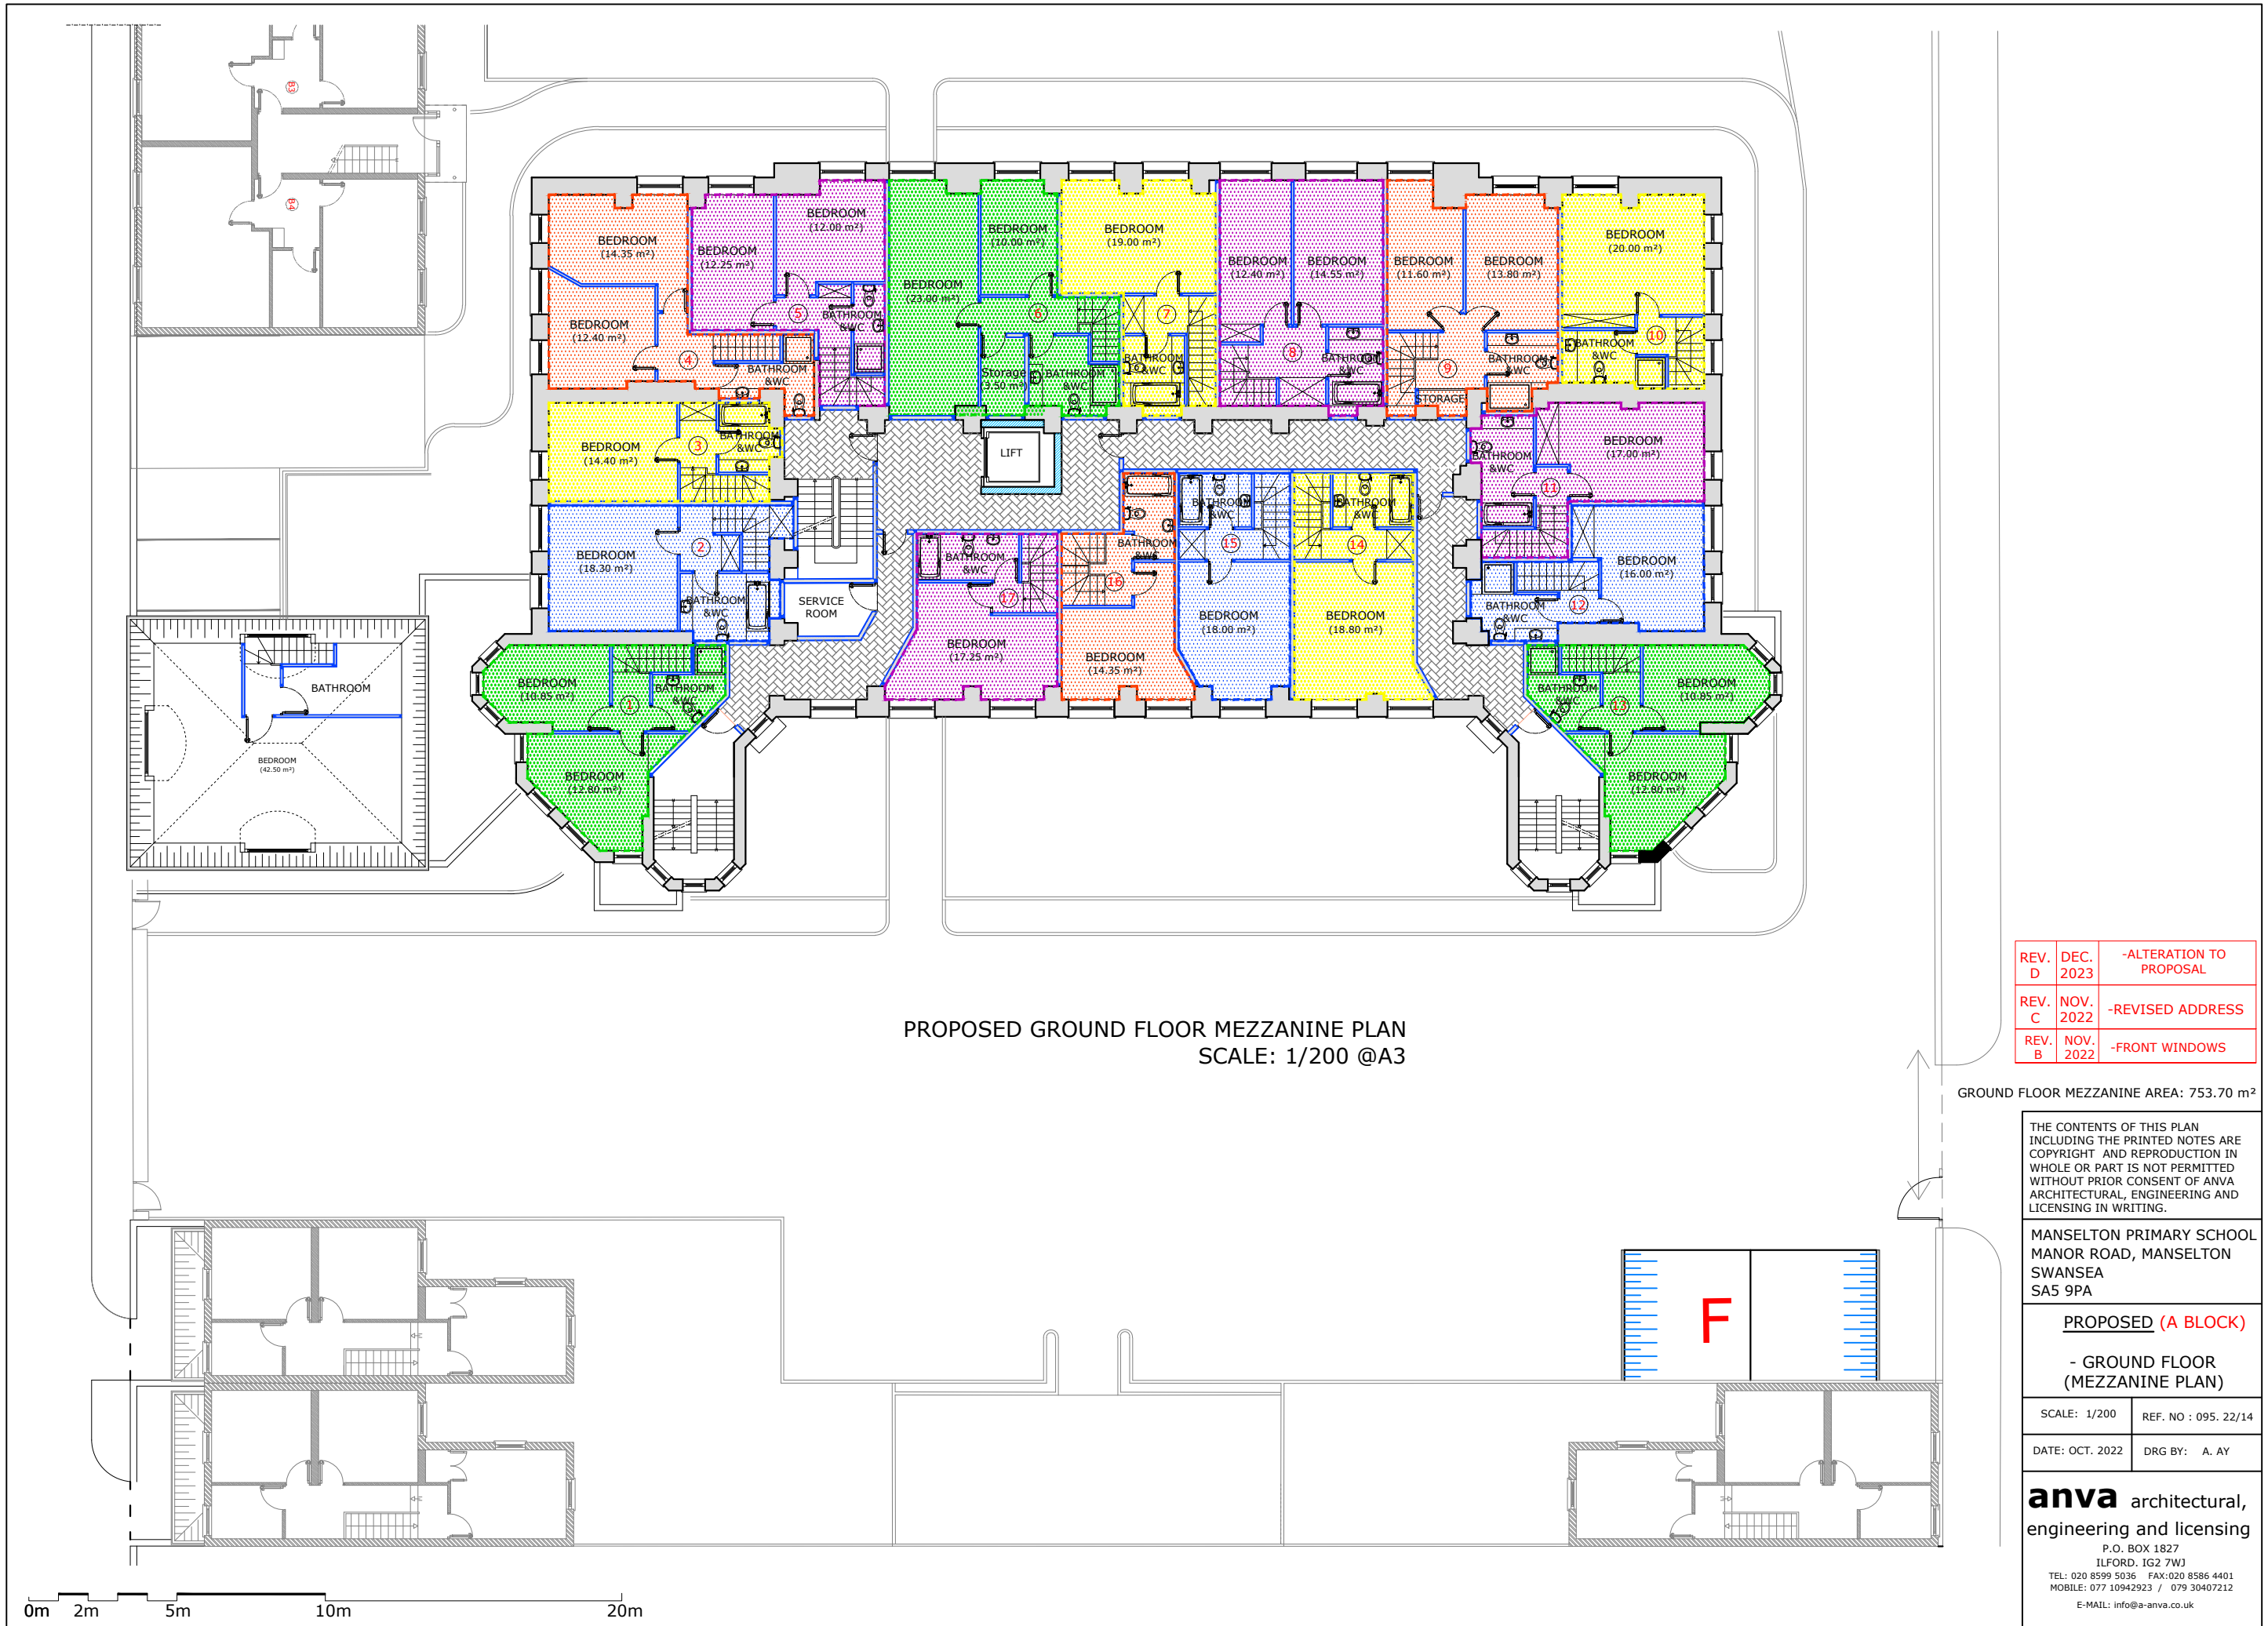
BEDROOM (14.35 m²)
BEDROOM (12.25 m²)
BEDROOM (12.08 m²)
BEDROOM (23.00 m²)
BEDROOM (10.00 m²)
BEDROOM (19.00 m²)
BEDROOM (12.40 m²)
BEDROOM (14.55 m²)
BEDROOM (11.60 m²)
BEDROOM (13.80 m²)
BEDROOM (20.00 m²)
BEDROOM (12.40 m²)
BATHROOM &WC
BATHROOM &WC
Storage (3.50 m²)
BATHROOM &WC
BATHROOM &WC
BATHROOM &WC
BATHROOM &WC
BATHROOM &WC
STORAGE
BEDROOM (14.40 m²)
BATHROOM &WC
LIFT
BATHROOM &WC
BEDROOM (17.00 m²)
BATHROOM &WC
BATHROOM &WC
BATHROOM &WC
BATHROOM &WC
BEDROOM (18.30 m²)
BATHROOM &WC
BATHROOM &WC
BEDROOM (16.00 m²)
SERVICE ROOM
BATHROOM &WC
BATHROOM &WC
BEDROOM (18.00 m²)
BEDROOM (18.80 m²)
BEDROOM (17.25 m²)
BEDROOM (14.35 m²)
BEDROOM (10.85 m²)
BATHROOM &WC
BATHROOM &WC
BEDROOM (10.85 m²)
BEDROOM (12.80 m²)
BEDROOM (12.80 m²)
BATHROOM
BEDROOM (42.50 m²)
1 2 3 4 5 6 7 8 9 10 11 12 13 14 15 16 17

PROPOSED GROUND FLOOR MEZZANINE PLAN
SCALE: 1/200 @A3

| REV. D | DEC. 2023 | -ALTERATION TO PROPOSAL |
|---|---|---|
| REV. C | NOV. 2022 | -REVISED ADDRESS |
| REV. B | NOV. 2022 | -FRONT WINDOWS |

GROUND FLOOR MEZZANINE AREA: 753.70 m²

THE CONTENTS OF THIS PLAN INCLUDING THE PRINTED NOTES ARE COPYRIGHT AND REPRODUCTION IN WHOLE OR PART IS NOT PERMITTED WITHOUT PRIOR CONSENT OF ANVA ARCHITECTURAL, ENGINEERING AND LICENSING IN WRITING.

MANSELTON PRIMARY SCHOOL
MANOR ROAD, MANSELTON
SWANSEA
SA5 9PA

PROPOSED (A BLOCK)
- GROUND FLOOR (MEZZANINE PLAN)

SCALE: 1/200 | REF. NO : 095. 22/14
DATE: OCT. 2022 | DRG BY: A. AY

anva architectural, engineering and licensing
P.O. BOX 1827
ILFORD. IG2 7WJ
TEL: 020 8599 5036 FAX:020 8586 4401
MOBILE: 077 10942923 / 079 30407212
E-MAIL: info@a-anva.co.uk

F

0m 2m 5m 10m 20m